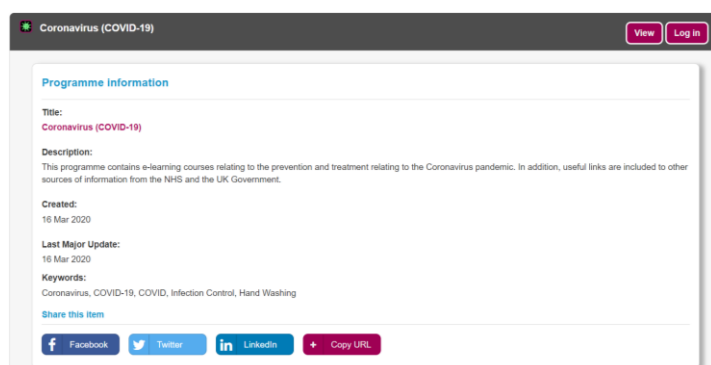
Coronavirus (COVID-19)

View Log in

Programme information

Title:
Coronavirus (COVID-19)

Description:
This programme contains e-learning courses relating to the prevention and treatment relating to the Coronavirus pandemic. In addition, useful links are included to other sources of information from the NHS and the UK Government.

Created:
16 Mar 2020

Last Major Update:
16 Mar 2020

Keywords:
Coronavirus, COVID-19, COVID, Infection Control, Hand Washing

Share this item

Facebook Twitter LinkedIn + Copy URL